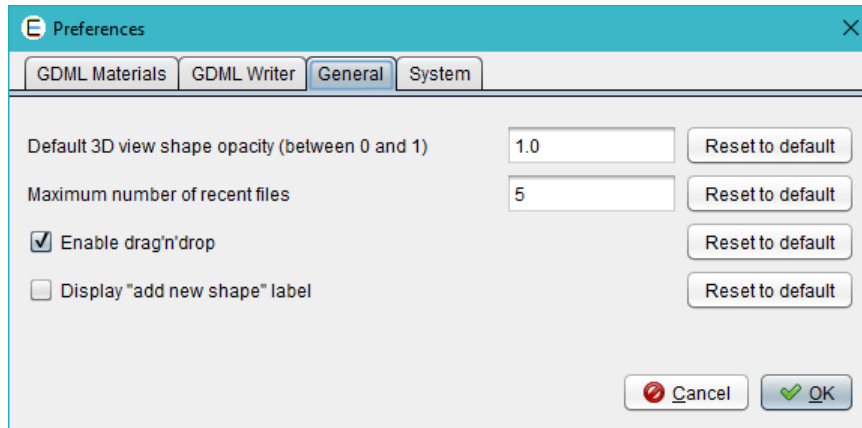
Preferences

GDML Materials | GDML Writer | General | System

Default 3D view shape opacity (between 0 and 1) 1.0 Reset to default

Maximum number of recent files 5 Reset to default

Enable drag'n'drop Reset to default

Display "add new shape" label Reset to default

Cancel OK